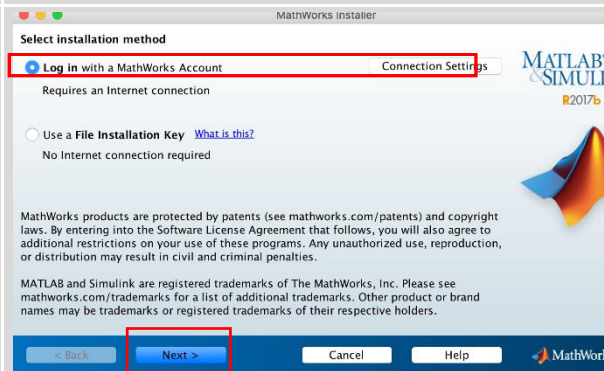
MathWorks Installer

Select installation method

Log in with a MathWorks Account

Connection Settings

Requires an Internet connection

Use a File Installation Key What is this?

No Internet connection required

MATLAB
&SIMULI
R2017b

MathWorks products are protected by patents (see mathworks.com/patents) and copyright laws. By entering into the Software License Agreement that follows, you will also agree to additional restrictions on your use of these programs. Any unauthorized use, reproduction, or distribution may result in civil and criminal penalties.

MATLAB and Simulink are registered trademarks of The MathWorks, Inc. Please see mathworks.com/trademarks for a list of additional trademarks. Other product or brand names may be trademarks or registered trademarks of their respective holders.

< Back

Next >

Cancel

Help

MathWork